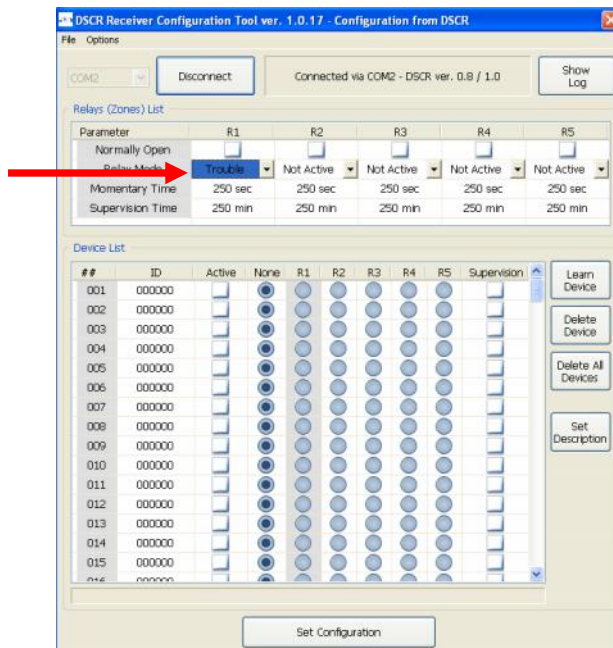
DSCR Receiver Configuration Tool ver. 1.0.17 - Configuration from DSCR

File Options

COM2

Disconnect

Connected via COM2 - DSCR ver. 0.8 / 1.0

Show Log

Relays (Zones) List

| Parameter | R1 | R2 | R3 | R4 | R5 |
|---|---|---|---|---|---|
| Normally Open | | | | | |
| Relay Mode | Trouble | Not Active | Not Active | Not Active | Not Active |
| Momentary Time | 250 sec | 250 sec | 250 sec | 250 sec | 250 sec |
| Supervision Time | 250 min | 250 min | 250 min | 250 min | 250 min |

Device List

| ## | ID | Active | None | R1 | R2 | R3 | R4 | R5 | Supervision |
|---|---|---|---|---|---|---|---|---|---|
| 001 | 000000 | | | | | | | | |
| 002 | 000000 | | | | | | | | |
| 003 | 000000 | | | | | | | | |
| 004 | 000000 | | | | | | | | |
| 005 | 000000 | | | | | | | | |
| 006 | 000000 | | | | | | | | |
| 007 | 000000 | | | | | | | | |
| 008 | 000000 | | | | | | | | |
| 009 | 000000 | | | | | | | | |
| 010 | 000000 | | | | | | | | |
| 011 | 000000 | | | | | | | | |
| 012 | 000000 | | | | | | | | |
| 013 | 000000 | | | | | | | | |
| 014 | 000000 | | | | | | | | |
| 015 | 000000 | | | | | | | | |
| 016 | 000000 | | | | | | | | |

Learn Device

Delete Device

Delete All Devices

Set Description

Set Configuration